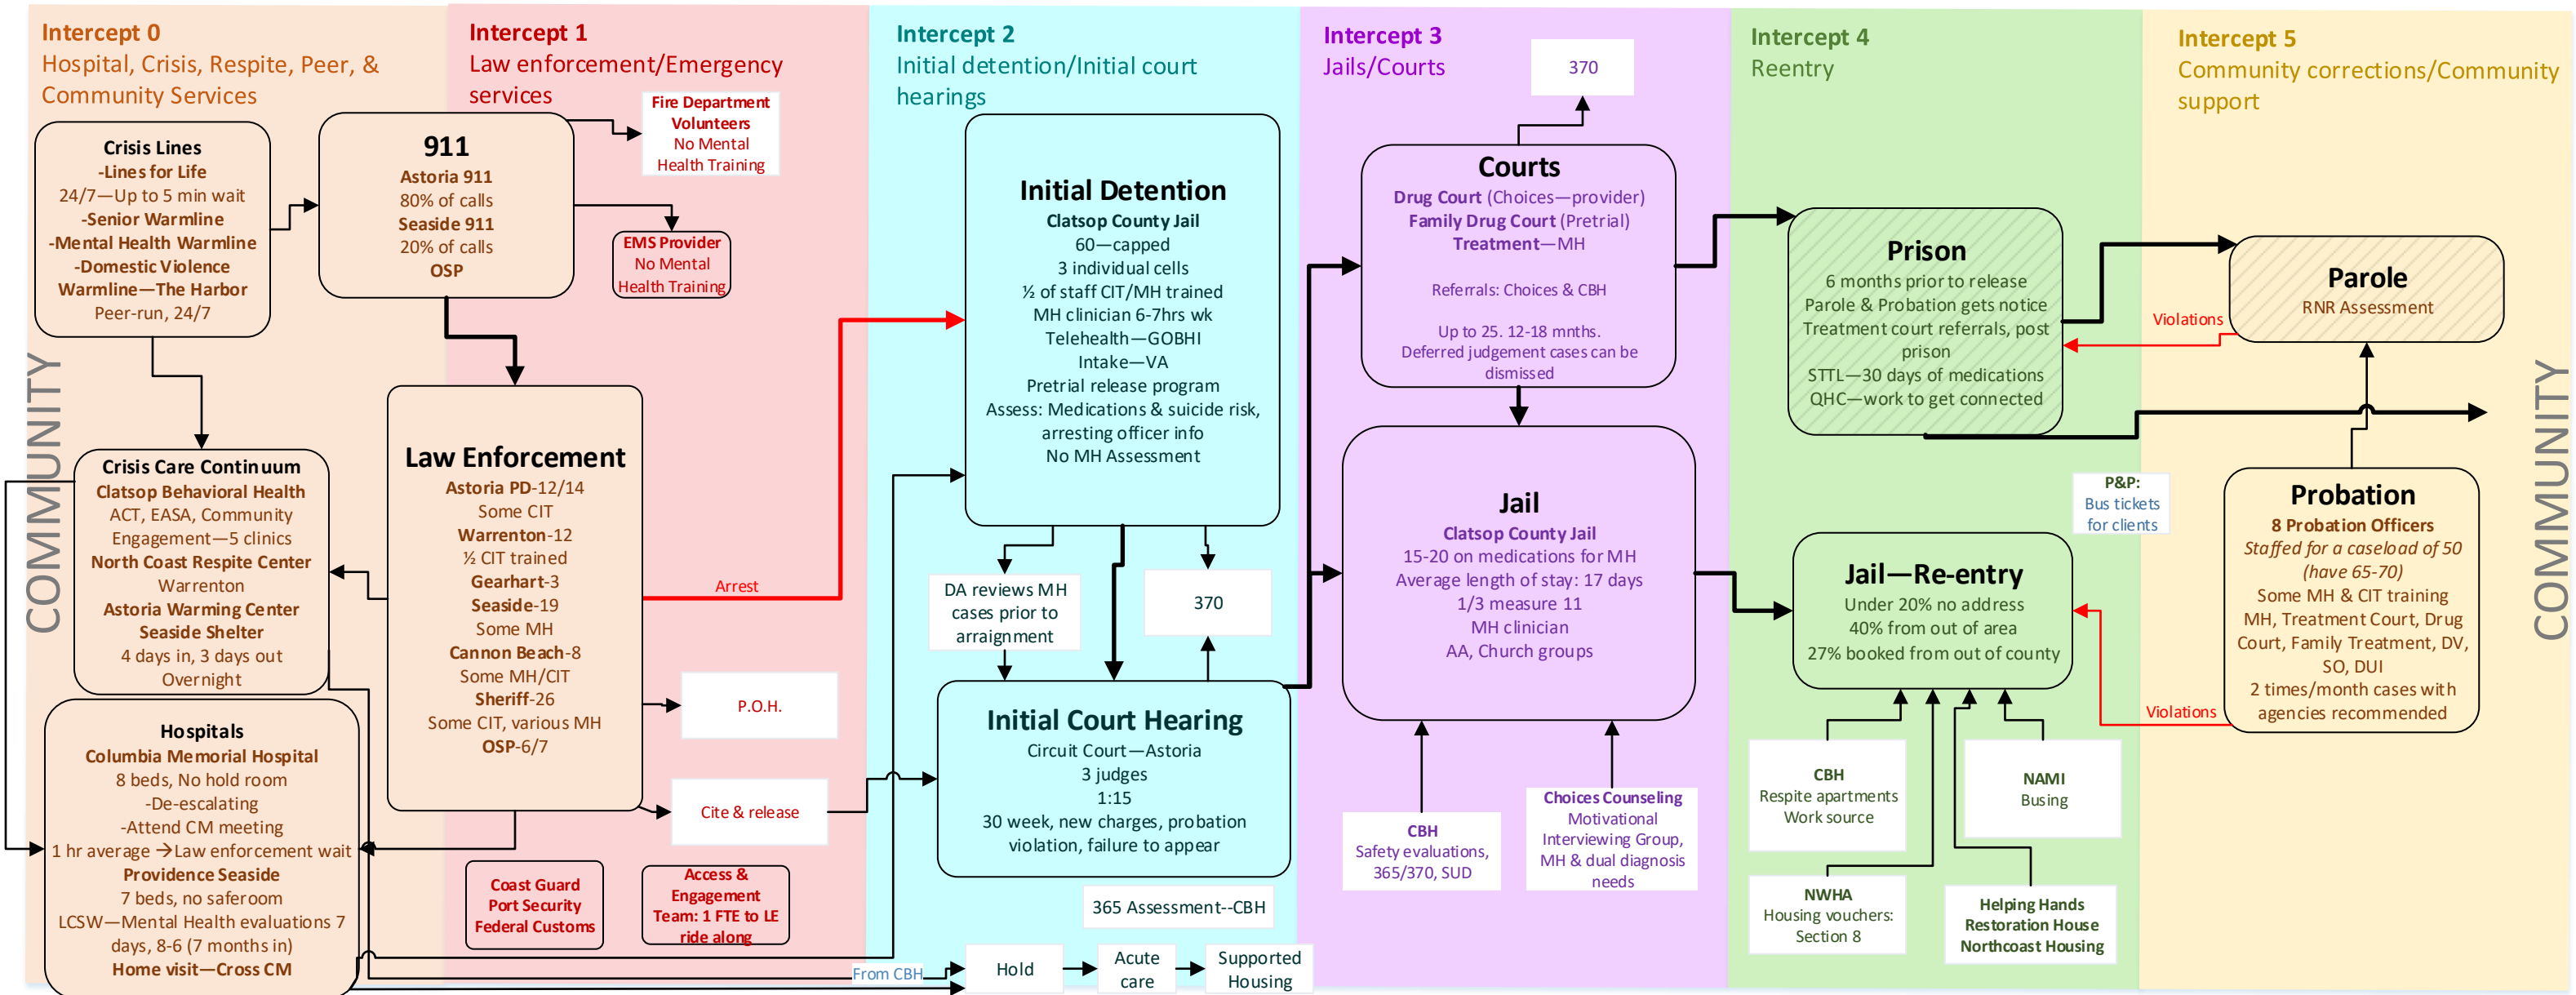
Intercept 0
Hospital, Crisis, Respite, Peer, & Community Services

Intercept 1
Law enforcement/Emergency services

Intercept 2
Initial detention/Initial court hearings

Intercept 3
Jails/Courts

Intercept 4
Reentry

Intercept 5
Community corrections/Community support

COMMUNITY

Crisis Lines
-Lines for Life
24/7—Up to 5 min wait
-Senior Warmline
-Mental Health Warmline
-Domestic Violence Warmline—The Harbor
Peer-run, 24/7

911
Astoria 911
80% of calls
Seaside 911
20% of calls
OSP

Fire Department Volunteers
No Mental Health Training

EMS Provider
No Mental Health Training

Crisis Care Continuum
Clatsop Behavioral Health
ACT, EASA, Community Engagement—5 clinics
North Coast Respite Center
Warrenton
Astoria Warming Center
Seaside Shelter
4 days in, 3 days out
Overnight

Law Enforcement
Astoria PD-12/14
Some CIT
Warrenton-12
½ CIT trained
Gearhart-3
Seaside-19
Some MH
Cannon Beach-8
Some MH/CIT
Sheriff-26
Some CIT, various MH
OSP-6/7

Arrest

P.O.H.

Cite & release

Hospitals
Columbia Memorial Hospital
8 beds, No hold room
-De-escalating
-Attend CM meeting
1 hr average →Law enforcement wait
Providence Seaside
7 beds, no saferoom
LCSW—Mental Health evaluations 7 days, 8-6 (7 months in)
Home visit—Cross CM

Coast Guard
Port Security
Federal Customs

Access & Engagement Team: 1 FTE to LE ride along

Initial Detention
Clatsop County Jail
60—capped
3 individual cells
½ of staff CIT/MH trained
MH clinician 6-7hrs wk
Telehealth—GOBHI
Intake—VA
Pretrial release program
Assess: Medications & suicide risk, arresting officer info
No MH Assessment

DA reviews MH cases prior to arraignment

370

Initial Court Hearing
Circuit Court—Astoria
3 judges
1:15
30 week, new charges, probation violation, failure to appear

365 Assessment--CBH

From CBH

Hold

Acute care

Supported Housing

370

Courts
Drug Court (Choices—provider)
Family Drug Court (Pretrial)
Treatment—MH
Referrals: Choices & CBH
Up to 25. 12-18 mnths.
Deferred judgement cases can be dismissed

Jail
Clatsop County Jail
15-20 on medications for MH
Average length of stay: 17 days
1/3 measure 11
MH clinician
AA, Church groups

CBH
Safety evaluations, 365/370, SUD

Choices Counseling
Motivational Interviewing Group, MH & dual diagnosis needs

Prison
6 months prior to release
Parole & Probation gets notice
Treatment court referrals, post prison
STTL—30 days of medications
QHC—work to get connected

Jail—Re-entry
Under 20% no address
40% from out of area
27% booked from out of county

P&P:
Bus tickets for clients

CBH
Respite apartments
Work source

NAMI
Busing

NWHA
Housing vouchers: Section 8

Helping Hands
Restoration House
Northcoast Housing

Parole
RNR Assessment

Violations

Probation
8 Probation Officers
Staffed for a caseload of 50 (have 65-70)
Some MH & CIT training
MH, Treatment Court, Drug Court, Family Treatment, DV, SO, DUI
2 times/month cases with agencies recommended

Violations

COMMUNITY